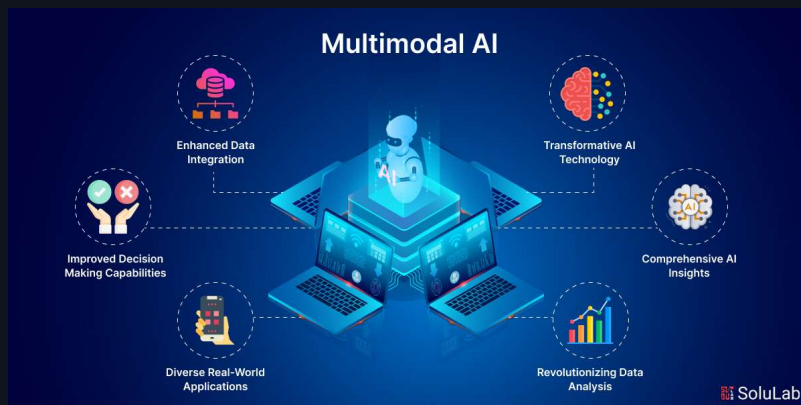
Multimodal AI

Enhanced Data Integration

Transformative AI Technology

Improved Decision Making Capabilities

Comprehensive AI Insights

AI

AI

Diverse Real-World Applications

Revolutionizing Data Analysis

SoluLab